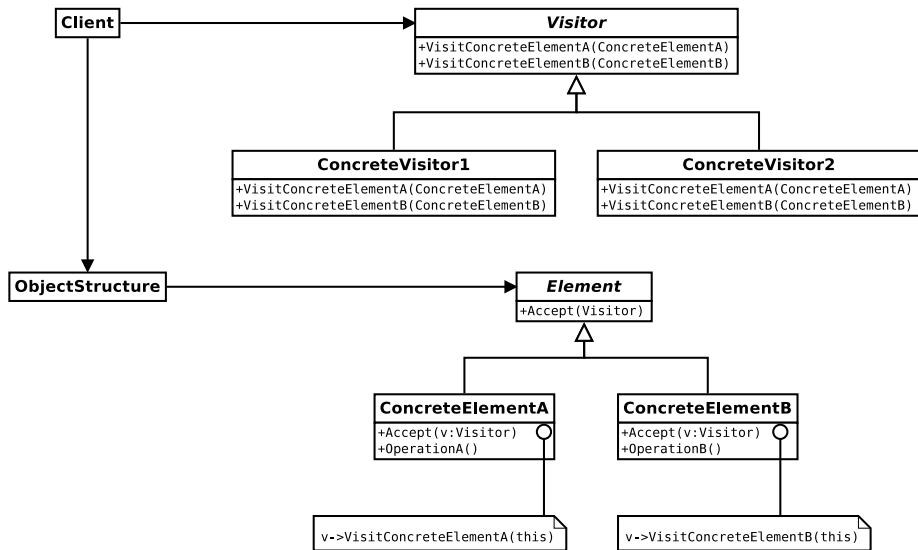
Client

*Visitor*
+VisitConcreteElementA(ConcreteElementA)
+VisitConcreteElementB(ConcreteElementB)

ConcreteVisitor1
+VisitConcreteElementA(ConcreteElementA)
+VisitConcreteElementB(ConcreteElementB)

ConcreteVisitor2
+VisitConcreteElementA(ConcreteElementA)
+VisitConcreteElementB(ConcreteElementB)

ObjectStructure

*Element*
+Accept(Visitor)

ConcreteElementA
+Accept(v:Visitor)
+OperationA()

ConcreteElementB
+Accept(v:Visitor)
+OperationB()

v->VisitConcreteElementA(this)

v->VisitConcreteElementB(this)